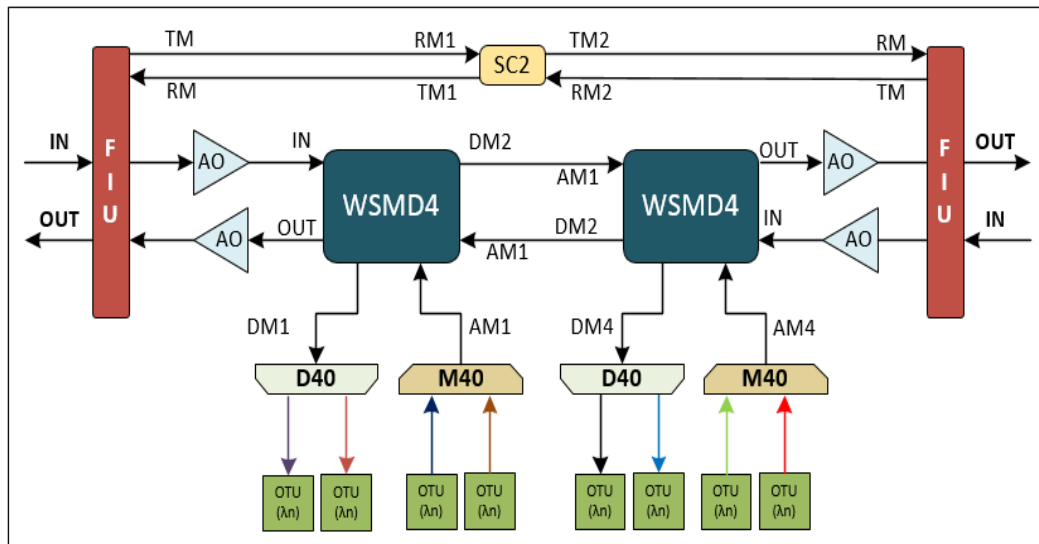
TM
RM1
SC2
TM2
RM
RM
TM1
RM2
TM
IN
F I U
AO
IN
DM2
AM1
WSMD4
OUT
AO
WSMD4
F I U
OUT
OUT
AO
OUT
DM2
AM1
IN
AO
IN
DM1
AM1
DM4
AM4
D40
M40
D40
M40
OTU (λn)
OTU (λn)
OTU (λn)
OTU (λn)
OTU (λn)
OTU (λn)
OTU (λn)
OTU (λn)